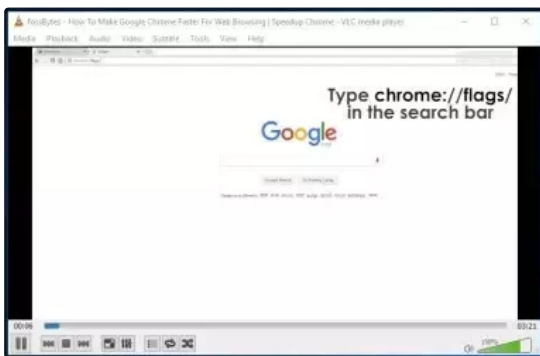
FocuBytes - How To Make Google Chrome Faster For Web Browsing | Speedup Chrome - VLC media player

Media Playback Audio Video Subtitle Tools View Help

Type chrome://flags/ in the search bar

Google

00:06

03:21

100%